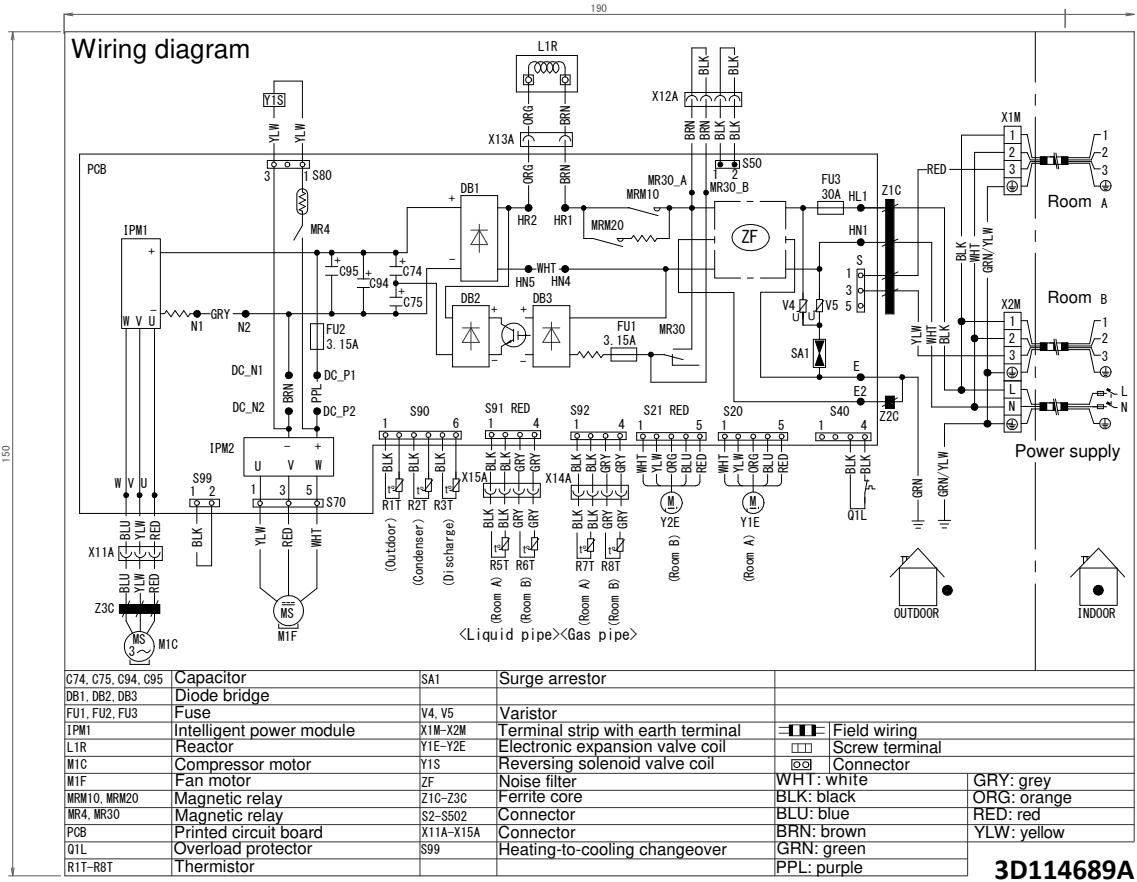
190

150

Wiring diagram

L1R

Y1S

YLW YLW

ORG BRN

X13A

ORG BRN

BLK BLK

X12A

BRN BRN BLK BLK

S50
1 2

MR30_A MR30_B

PCB

3 1 S80

MR4

DB1

HR2 HR1

MRM10

MRM20

FU3 30A HL1

Z1C

ZF

HN1

RED

X1M
1
2
3

1
2
3

Room A

BLK WHT GRN/YLW

IPM1

C95 C74 C94 C75

WHT

HN5 HN4

S
1
3
5

V4 V5

U U

X2M
1
2
3

Room B

1
2
3

W V U

GRY

N1 N2

DB2 DB3

FU1 3.15A

MR30

FU2 3.15A

YLW WHT BLK

SA1

E

E2

Z2C

L
N

L
N

Power supply

DC_N1

DC_N2

BRN PPL

DC_P1

DC_P2

IPM2

U V W

S90
1 6

BLK BLK BLK BLK BLK BLK

R1T R2T R3T

X15A

(Outdoor) (Condenser) (Discharge)

S91 RED
1 4

BLK BLK GRY GRY

X14A

BLK BLK GRY GRY

R5T R6T

(Room A) (Room B)

S92
1 4

BLK BLK GRY GRY

BLK BLK GRY GRY

R7T R8T

(Room A) (Room B)

〈Liquid pipe〉〈Gas pipe〉

S21 RED
1 5

WHT YLW ORG BLU RED

M

Y2E

(Room B)

S20
1 5

WHT YLW ORG BLU RED

M

Y1E

(Room A)

S40
1 4

BLK BLK

Q1L

GRN GRN/YLW

W V U

S99
1 2

BLK

1 3 5

S70

YLW RED WHT

MS

M1F

BLU YLW RED

X11A

BLU YLW RED

Z3C

MS
3~
M1C

OUTDOOR

INDOOR

| | | | | | | |
|---|---|---|---|---|---|---|
| C74, C75, C94, C95 | Capacitor | SA1 | Surge arrestor | | | |
| DB1, DB2, DB3 | Diode bridge | | | | | |
| FU1, FU2, FU3 | Fuse | V4, V5 | Varistor | | | |
| IPM1 | Intelligent power module | X1M–X2M | Terminal strip with earth terminal | | Field wiring | |
| L1R | Reactor | Y1E–Y2E | Electronic expansion valve coil | | Screw terminal | |
| M1C | Compressor motor | Y1S | Reversing solenoid valve coil | | Connector | |
| M1F | Fan motor | ZF | Noise filter | WHT: white | | GRY: grey |
| MRM10, MRM20 | Magnetic relay | Z1C–Z3C | Ferrite core | BLK: black | | ORG: orange |
| MR4, MR30 | Magnetic relay | S2–S502 | Connector | BLU: blue | | RED: red |
| PCB | Printed circuit board | X11A–X15A | Connector | BRN: brown | | YLW: yellow |
| Q1L | Overload protector | S99 | Heating-to-cooling changeover | GRN: green | | |
| R1T–R8T | Thermistor | | | PPL: purple | | |

3D114689A